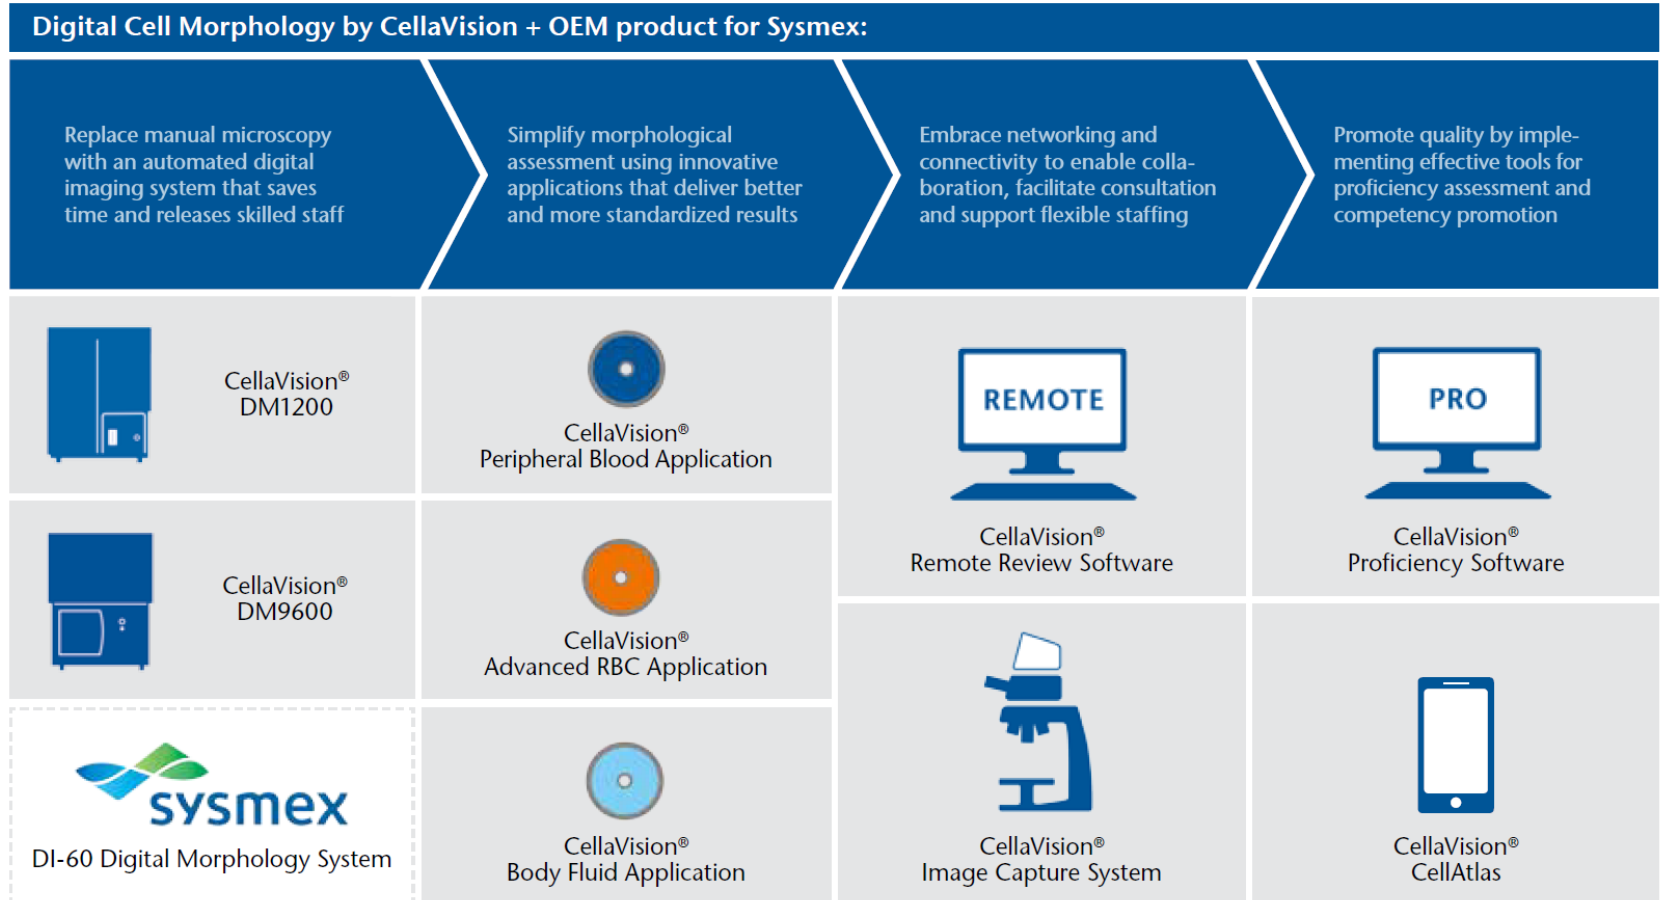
Digital Cell Morphology by CellaVision + OEM product for Sysmex:

Replace manual microscopy with an automated digital imaging system that saves time and releases skilled staff

Simplify morphological assessment using innovative applications that deliver better and more standardized results

Embrace networking and connectivity to enable collaboration, facilitate consultation and support flexible staffing

Promote quality by implementing effective tools for proficiency assessment and competency promotion

CellaVision® DM1200

CellaVision® DM9600

sysmex

DI-60 Digital Morphology System

CellaVision® Peripheral Blood Application

CellaVision® Advanced RBC Application

CellaVision® Body Fluid Application

REMOTE

CellaVision® Remote Review Software

CellaVision® Image Capture System

PRO

CellaVision® Proficiency Software

CellaVision® CellAtlas